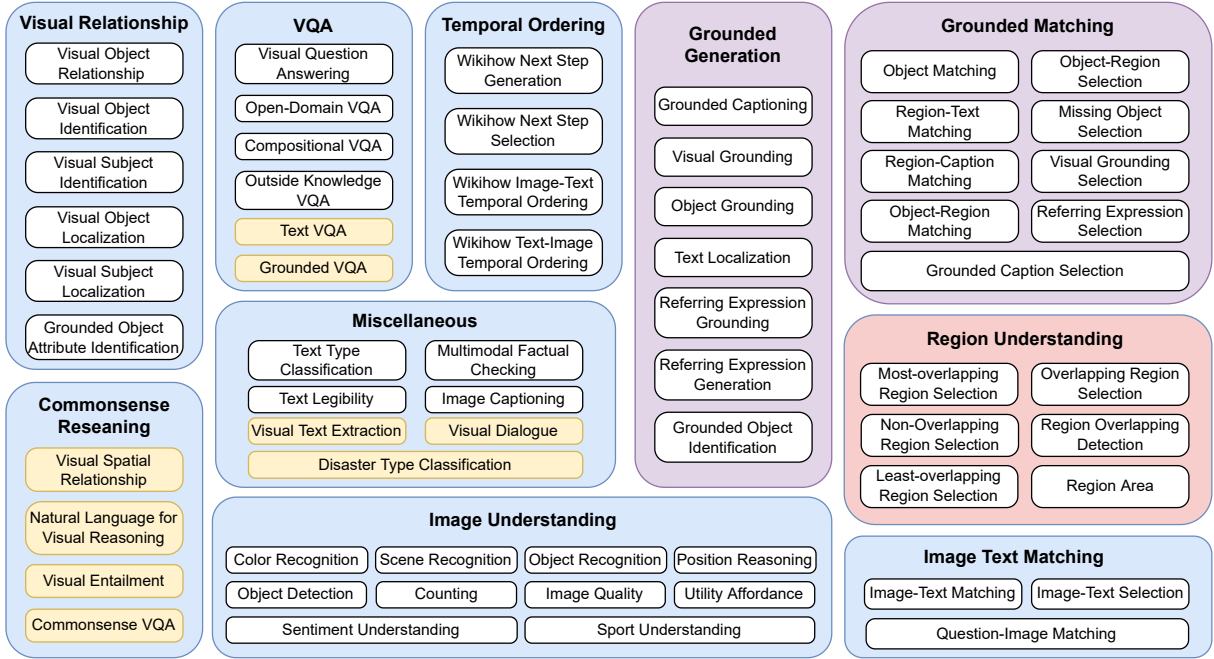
Visual Relationship

Visual Object Relationship

Visual Object Identification

Visual Subject Identification

Visual Object Localization

Visual Subject Localization

Grounded Object Attribute Identification

Commonsense Reseaning

Visual Spatial Relationship

Natural Language for Visual Reasoning

Visual Entailment

Commonsense VQA

VQA

Visual Question Answering

Open-Domain VQA

Compositional VQA

Outside Knowledge VQA

Text VQA

Grounded VQA

Temporal Ordering

Wikihow Next Step Generation

Wikihow Next Step Selection

Wikihow Image-Text Temporal Ordering

Wikihow Text-Image Temporal Ordering

Miscellaneous

Text Type Classification

Multimodal Factual Checking

Text Legibility

Image Captioning

Visual Text Extraction

Visual Dialogue

Disaster Type Classification

Grounded Generation

Grounded Captioning

Visual Grounding

Object Grounding

Text Localization

Referring Expression Grounding

Referring Expression Generation

Grounded Object Identification

Grounded Matching

Object Matching

Object-Region Selection

Region-Text Matching

Missing Object Selection

Region-Caption Matching

Visual Grounding Selection

Object-Region Matching

Referring Expression Selection

Grounded Caption Selection

Region Understanding

Most-overlapping Region Selection

Overlapping Region Selection

Non-Overlapping Region Selection

Region Overlapping Detection

Least-overlapping Region Selection

Region Area

Image Understanding

Color Recognition

Scene Recognition

Object Recognition

Position Reasoning

Object Detection

Counting

Image Quality

Utility Affordance

Sentiment Understanding

Sport Understanding

Image Text Matching

Image-Text Matching

Image-Text Selection

Question-Image Matching